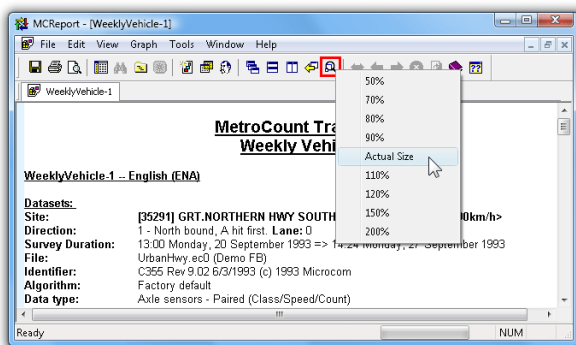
MCReport - [WeeklyVehicle-1]

File Edit View Graph Tools Window Help

WeeklyVehicle-1

50%
70%
80%
90%
Actual Size
110%
120%
150%
200%

MetroCount Tra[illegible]
Weekly Vehi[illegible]

WeeklyVehicle-1 -- English (ENA)

Datasets:
Site: [35291] GRT.NORTHERN HWY SOUTH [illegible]0km/h>
Direction: 1 - North bound, A hit first. Lane: 0
Survey Duration: 13:00 Monday, 20 September 1993 => 1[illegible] Monday, 27 September 1993
File: UrbanHwy.ec0 (Demo FB)
Identifier: C355 Rev 9.02 6/3/1993 (c) 1993 Microcom
Algorithm: Factory default
Data type: Axle sensors - Paired (Class/Speed/Count)

Ready NUM